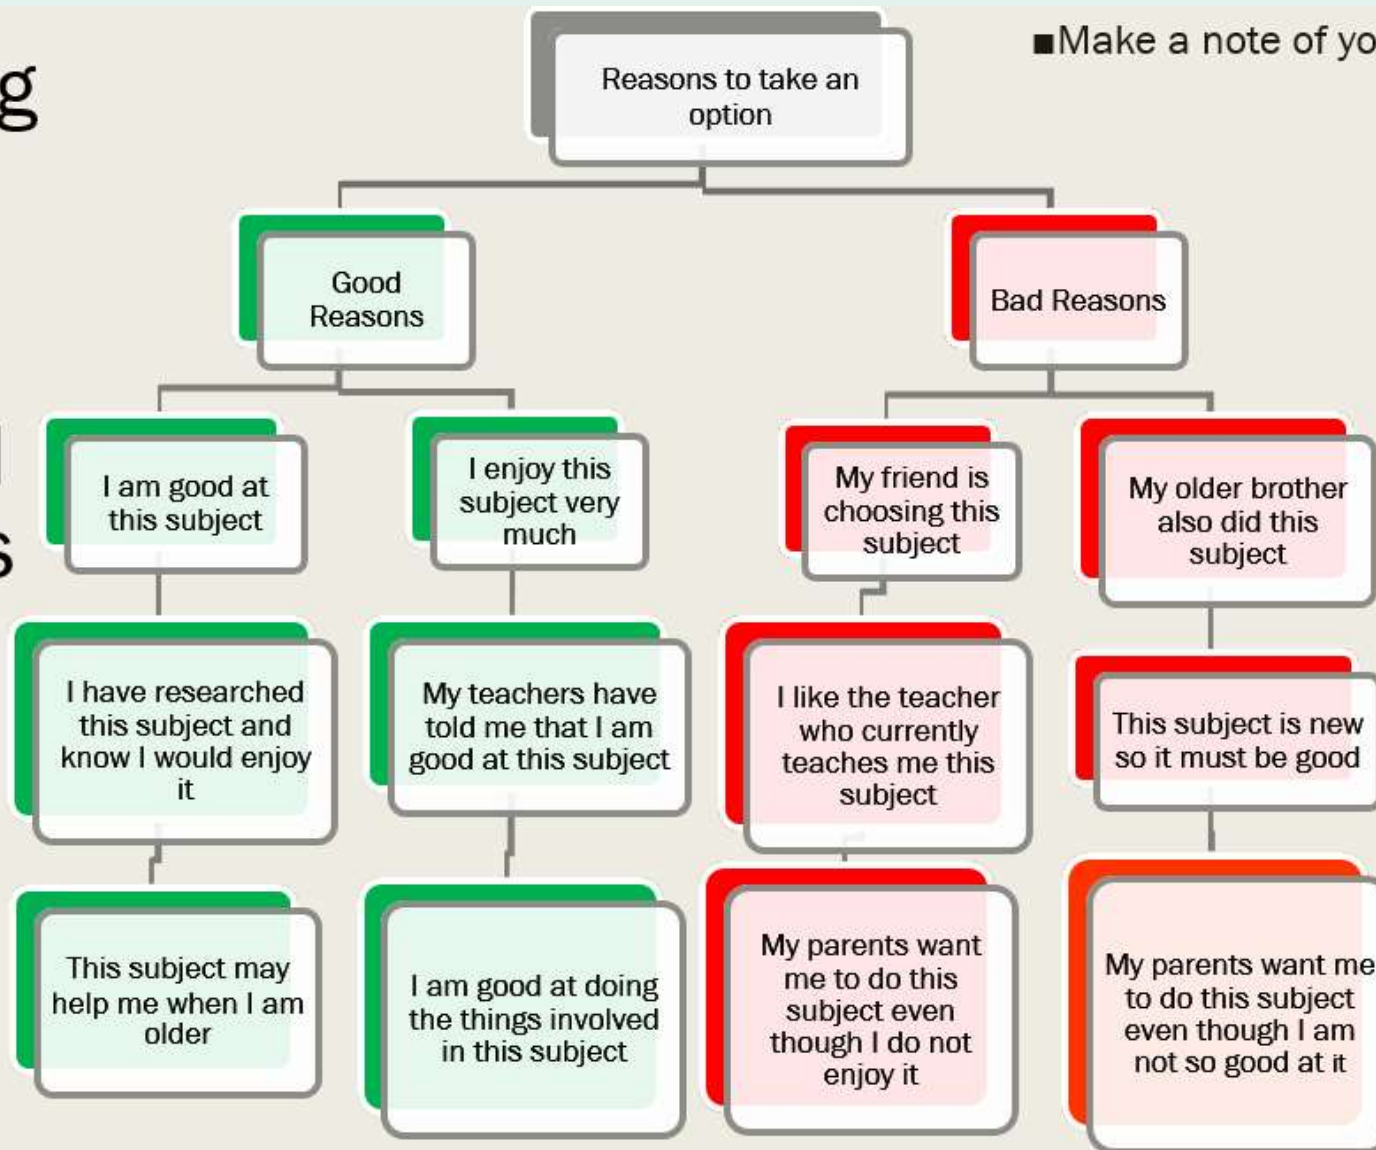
g

l

s

▪Make a note of yo

Reasons to take an option

Good Reasons

Bad Reasons

I am good at this subject

I enjoy this subject very much

My friend is choosing this subject

My older brother also did this subject

I have researched this subject and know I would enjoy it

My teachers have told me that I am good at this subject

I like the teacher who currently teaches me this subject

This subject is new so it must be good

This subject may help me when I am older

I am good at doing the things involved in this subject

My parents want me to do this subject even though I do not enjoy it

My parents want me to do this subject even though I am not so good at it